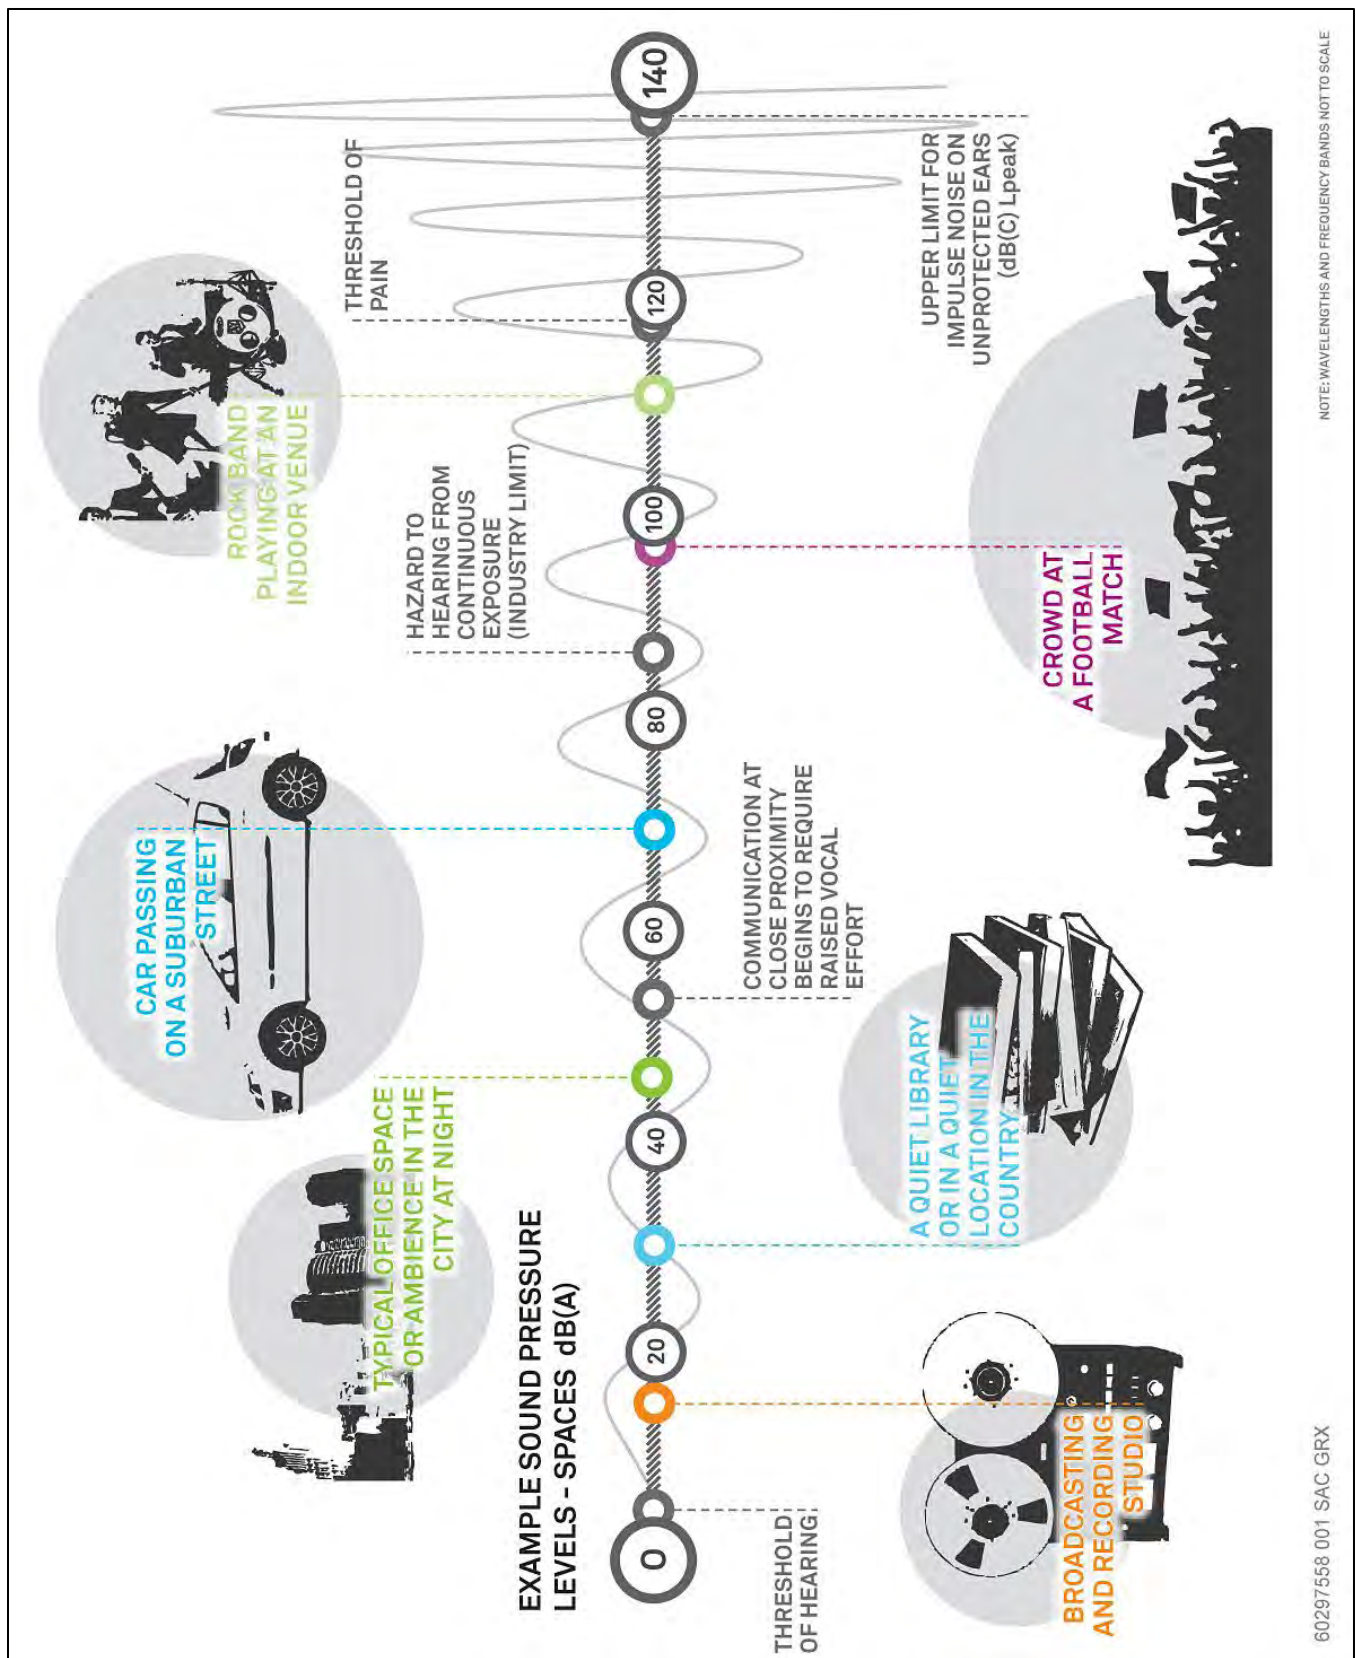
EXAMPLE SOUND PRESSURE LEVELS - SPACES dB(A)

0

20

40

60

80

100

120

140

THRESHOLD OF HEARING

BROADCASTING AND RECORDING STUDIO

TYPICAL OFFICE SPACE OR AMBIENCE IN THE CITY AT NIGHT

A QUIET LIBRARY OR IN A QUIET LOCATION IN THE COUNTRY

COMMUNICATION AT CLOSE PROXIMITY BEGINS TO REQUIRE RAISED VOCAL EFFORT

CAR PASSING ON A SUBURBAN STREET

HAZARD TO HEARING FROM CONTINUOUS EXPOSURE (INDUSTRY LIMIT)

CROWD AT A FOOTBALL MATCH

ROCK BAND PLAYING AT AN INDOOR VENUE

THRESHOLD OF PAIN

UPPER LIMIT FOR IMPULSE NOISE ON UNPROTECTED EARS (dB(C) Lpeak)

NOTE: WAVELENGTHS AND FREQUENCY BANDS NOT TO SCALE

60297558 001 SAC GRX